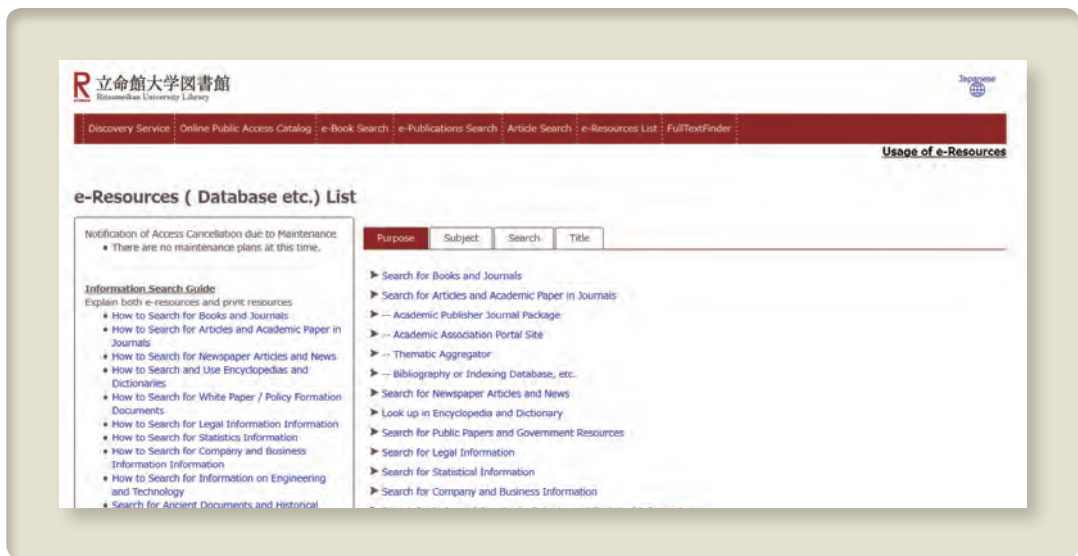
R 立命館大学図書館
Ritsumeikan University Library

Japanese

Discovery Service | Online Public Access Catalog | e-Book Search | e-Publications Search | Article Search | e-Resources List | FullTextFinder

Usage of e-Resources

e-Resources ( Database etc.) List

Notification of Access Cancellation due to Maintenance
• There are no maintenance plans at this time.

Information Search Guide
Explain both e-resources and print resources
• How to Search for Books and Journals
• How to Search for Articles and Academic Paper in Journals
• How to Search for Newspaper Articles and News
• How to Search and Use Encyclopedias and Dictionaries
• How to Search for White Paper / Policy Formation Documents
• How to Search for Legal Information Information
• How to Search for Statistics Information
• How to Search for Company and Business Information Information
• How to Search for Information on Engineering and Technology
• Search for Ancient Documents and Historical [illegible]

Purpose | Subject | Search | Title

➤ Search for Books and Journals
➤ Search for Articles and Academic Paper in Journals
➤ -- Academic Publisher Journal Package
➤ -- Academic Association Portal Site
➤ -- Thematic Aggregator
➤ -- Bibliography or Indexing Database, etc.
➤ Search for Newspaper Articles and News
➤ Look up in Encyclopedia and Dictionary
➤ Search for Public Papers and Government Resources
➤ Search for Legal Information
➤ Search for Statistical Information
➤ Search for Company and Business Information